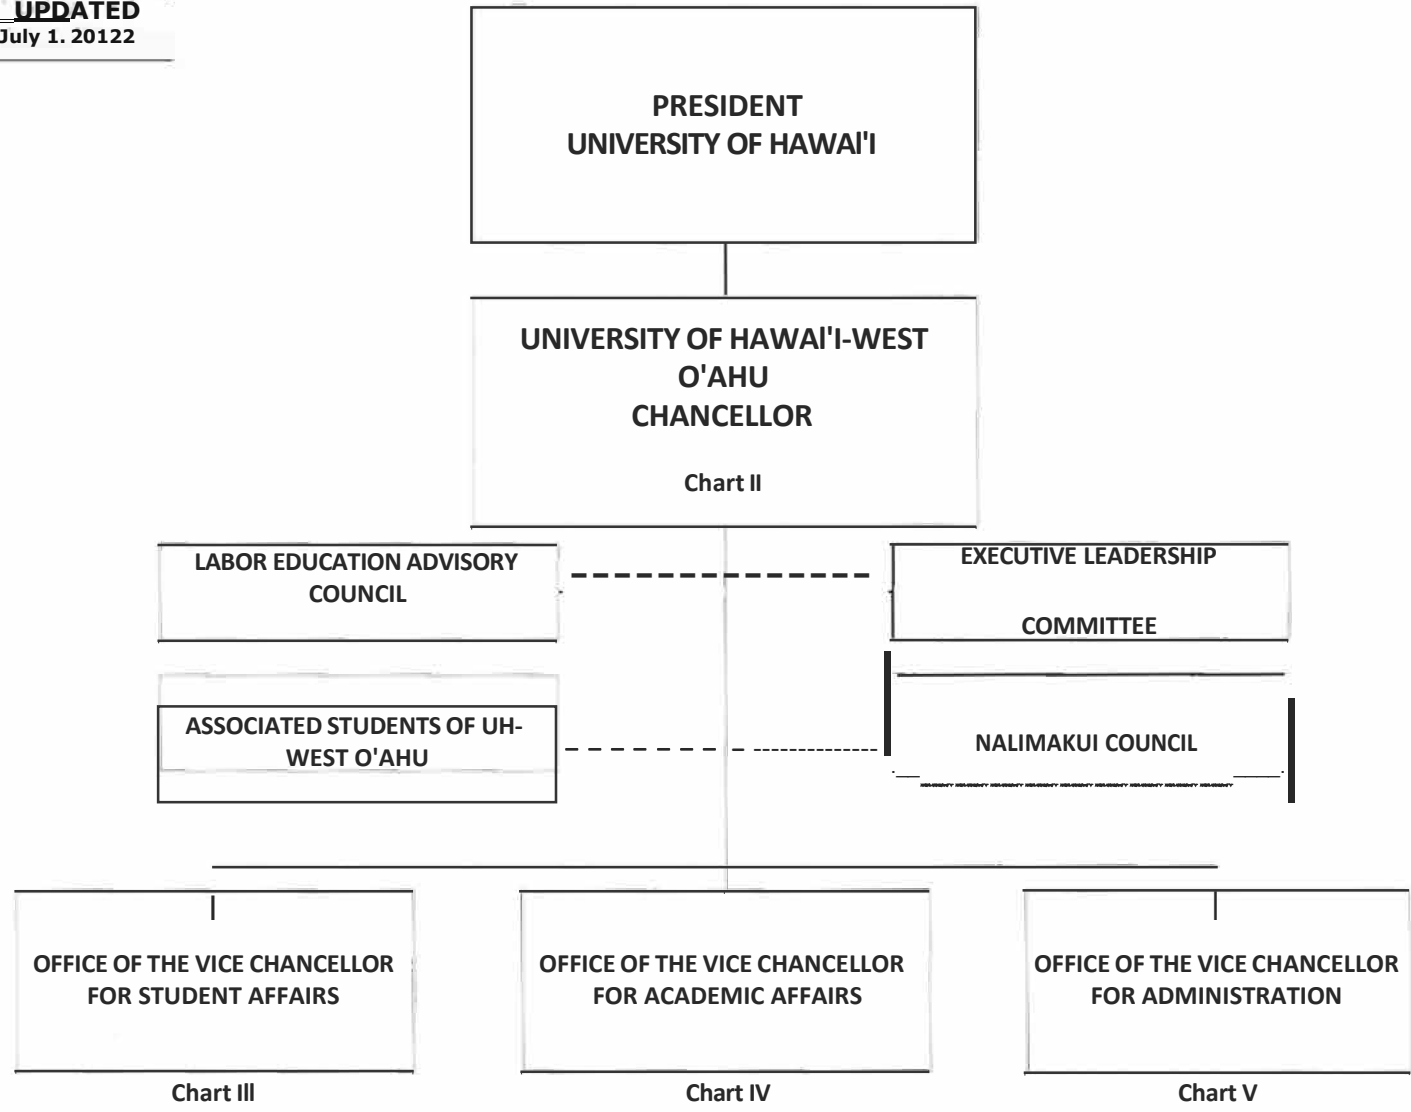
UPDATED
July 1. 20122

PRESIDENT
UNIVERSITY OF HAWAI'I

UNIVERSITY OF HAWAI'I-WEST O'AHU
CHANCELLOR

Chart II

LABOR EDUCATION ADVISORY COUNCIL

EXECUTIVE LEADERSHIP

COMMITTEE

ASSOCIATED STUDENTS OF UH-WEST O'AHU

NALIMAKUI COUNCIL

OFFICE OF THE VICE CHANCELLOR FOR STUDENT AFFAIRS

Chart III

OFFICE OF THE VICE CHANCELLOR FOR ACADEMIC AFFAIRS

Chart IV

OFFICE OF THE VICE CHANCELLOR FOR ADMINISTRATION

Chart V